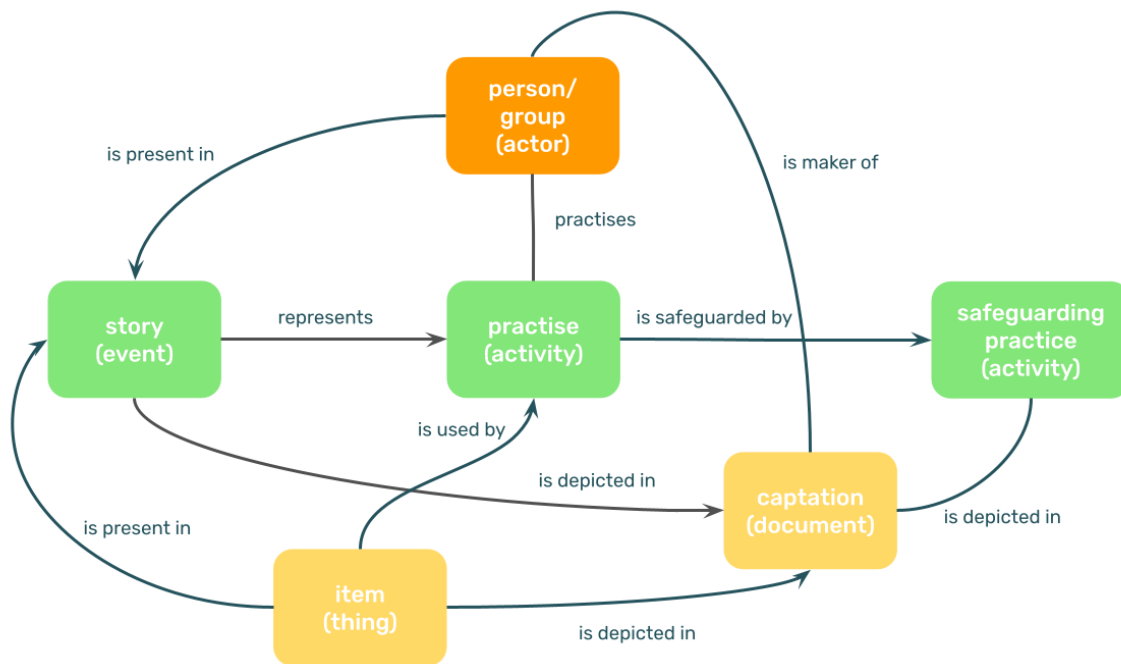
person/ group (actor)

is present in

is maker of

practises

story (event)

represents

practise (activity)

is safeguarded by

safeguarding practice (activity)

is used by

is depicted in

captation (document)

is depicted in

is present in

item (thing)

is depicted in